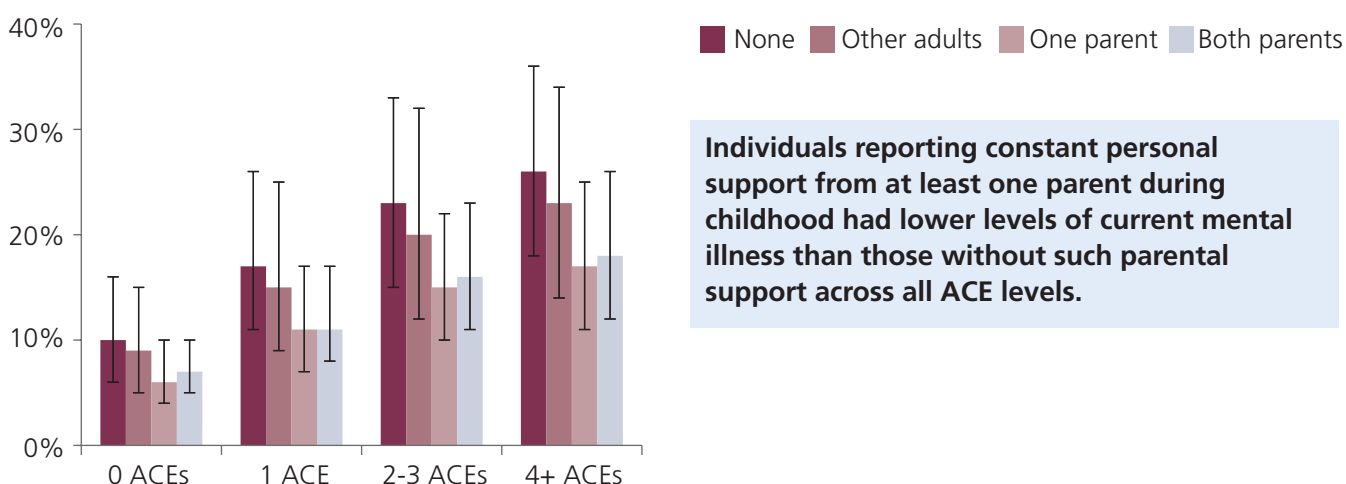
40%
30%
20%
10%
0%

0 ACEs
1 ACE
2-3 ACEs
4+ ACEs

None
Other adults
One parent
Both parents

Individuals reporting constant personal support from at least one parent during childhood had lower levels of current mental illness than those without such parental support across all ACE levels.